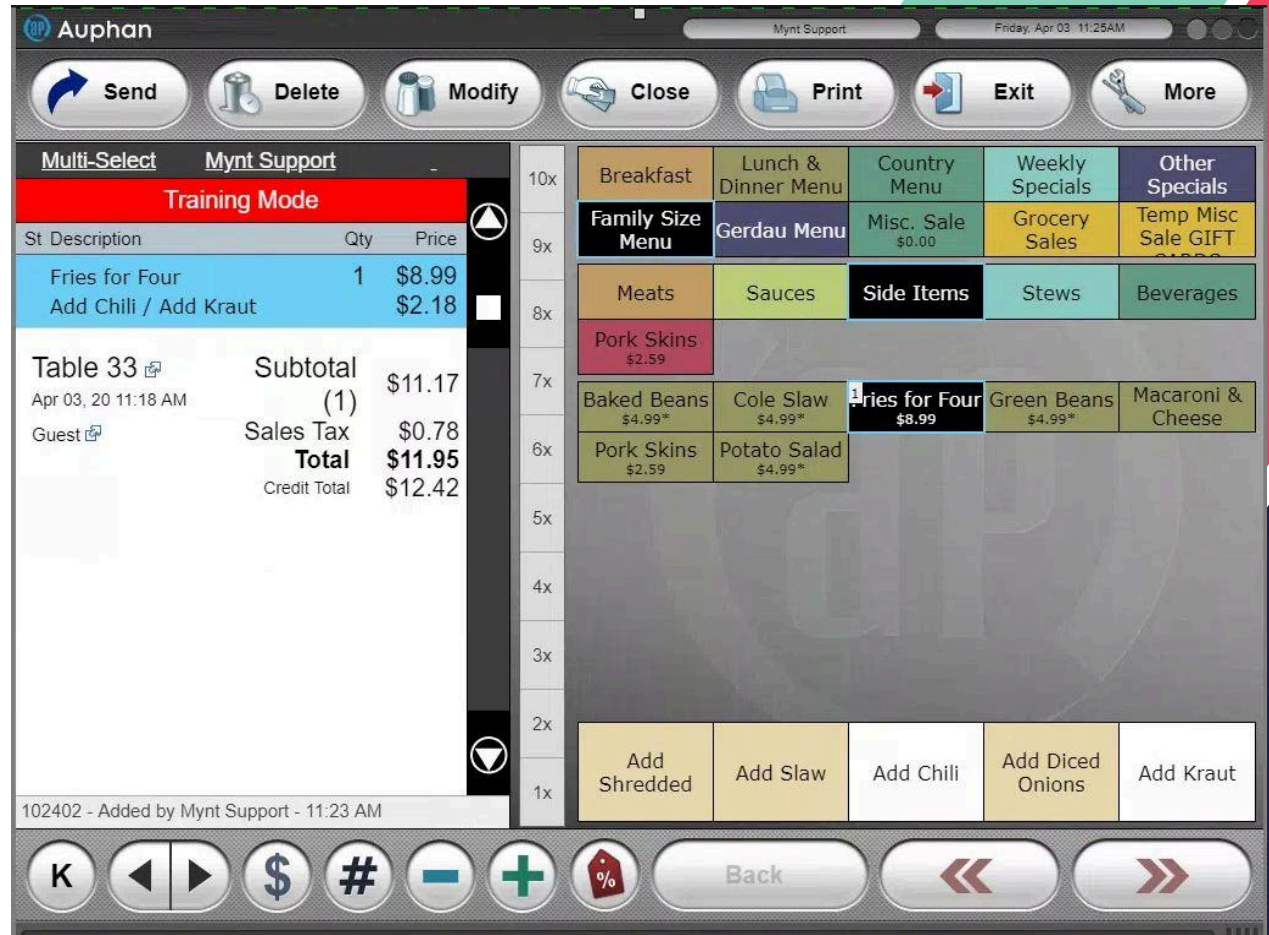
Auphan

Mynt Support

Friday, Apr 03 11:25AM

Send
Delete
Modify
Close
Print
Exit
More

Multi-Select
Mynt Support

Training Mode

| St Description | Qty | Price |
|---|---|---|
| Fries for Four | 1 | $8.99 |
| Add Chili / Add Kraut | | $2.18 |

Table 33
Apr 03, 20 11:18 AM
Guest

Subtotal (1) $11.17
Sales Tax $0.78
Total $11.95
Credit Total $12.42

102402 - Added by Mynt Support - 11:23 AM

10x
9x
8x
7x
6x
5x
4x
3x
2x
1x

Breakfast
Lunch & Dinner Menu
Country Menu
Weekly Specials
Other Specials
Family Size Menu
Gerdau Menu
Misc. Sale $0.00
Grocery Sales
Temp Misc Sale GIFT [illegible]

Meats
Sauces
Side Items
Stews
Beverages
Pork Skins $2.59

Baked Beans $4.99*
Cole Slaw $4.99*
1 Fries for Four $8.99
Green Beans $4.99*
Macaroni & Cheese
Pork Skins $2.59
Potato Salad $4.99*

Add Shredded
Add Slaw
Add Chili
Add Diced Onions
Add Kraut

K
$
#
%
Back